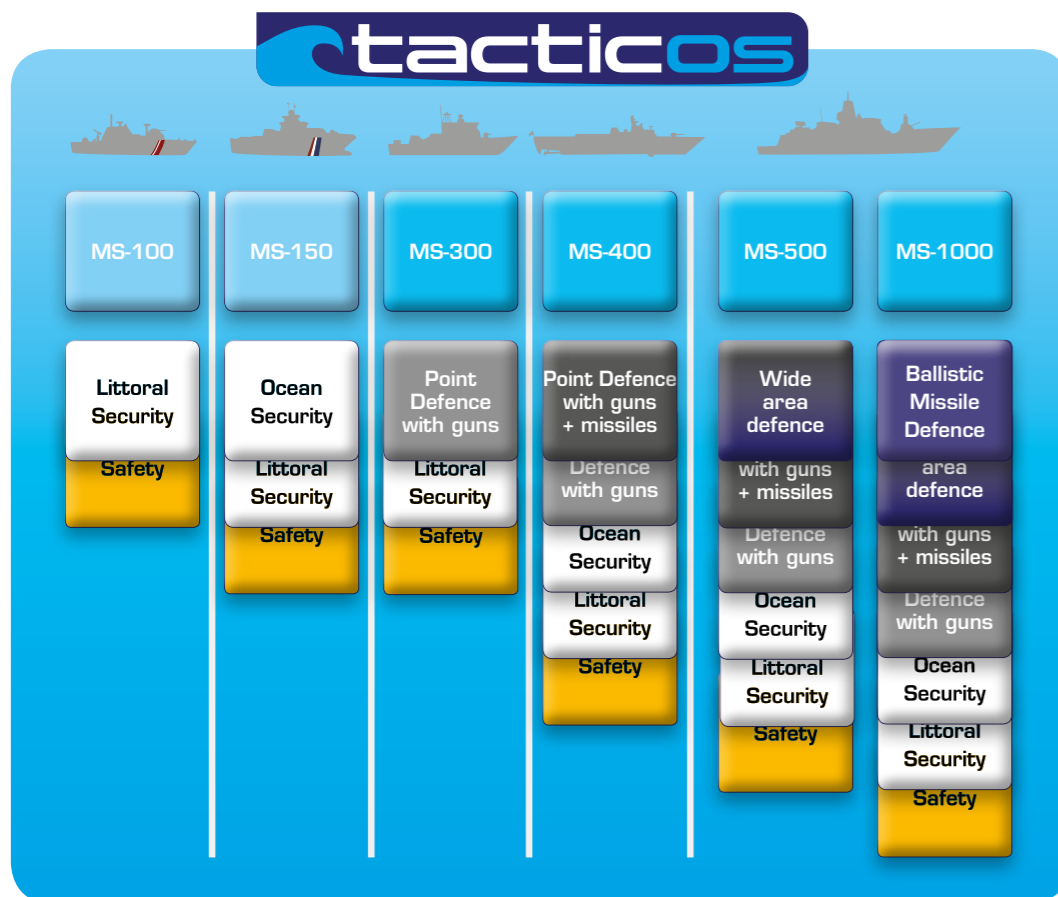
tacticos

MS-100

Littoral Security

Safety

MS-150

Ocean Security

Littoral Security

Safety

MS-300

Point Defence with guns

Littoral Security

Safety

MS-400

Point Defence with guns + missiles

Defence with guns

Ocean Security

Littoral Security

Safety

MS-500

Wide area defence

with guns + missiles

Defence with guns

Ocean Security

Littoral Security

Safety

MS-1000

Ballistic Missile Defence

area defence

with guns + missiles

Defence with guns

Ocean Security

Littoral Security

Safety